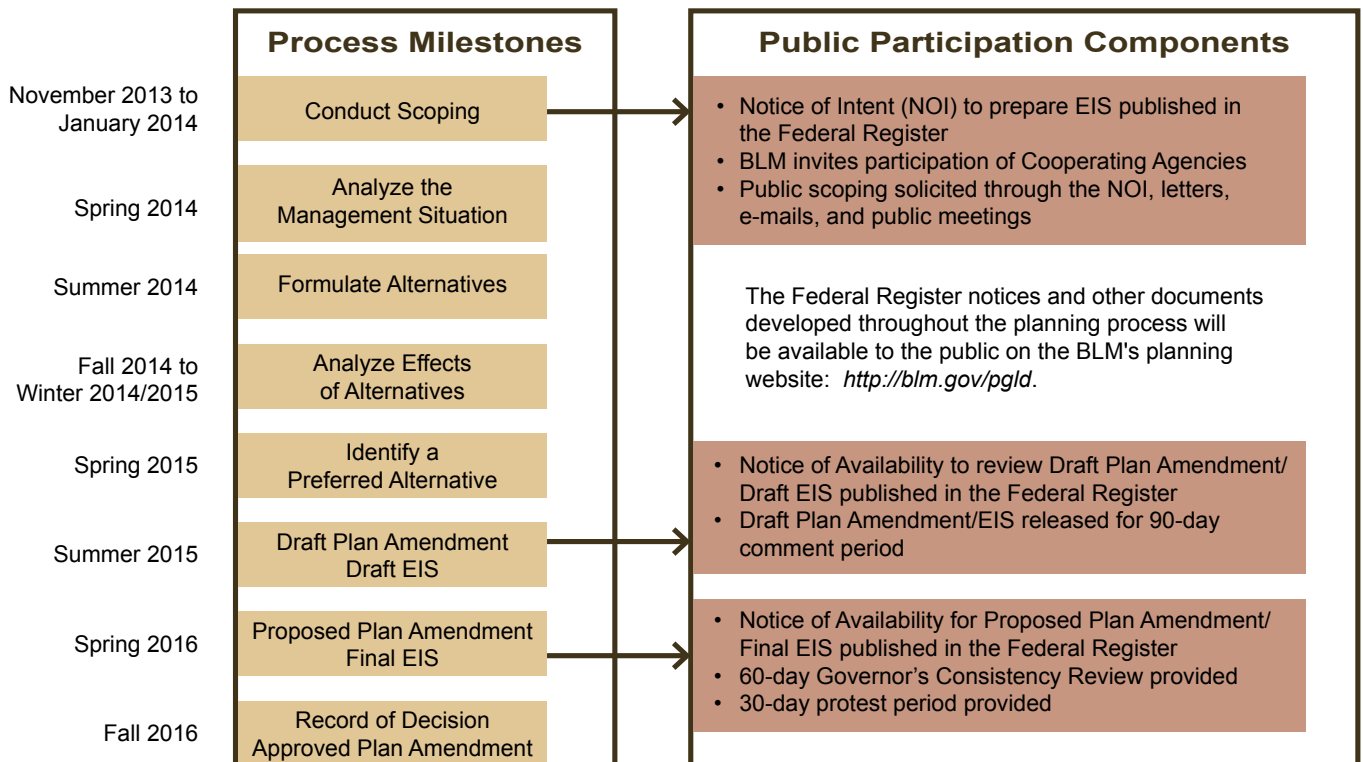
Process Milestones

Public Participation Components

November 2013 to January 2014

Conduct Scoping

- Notice of Intent (NOI) to prepare EIS published in the Federal Register
- BLM invites participation of Cooperating Agencies
- Public scoping solicited through the NOI, letters, e-mails, and public meetings

Spring 2014

Analyze the Management Situation

Summer 2014

Formulate Alternatives

The Federal Register notices and other documents developed throughout the planning process will be available to the public on the BLM's planning website: http://blm.gov/pgld.

Fall 2014 to Winter 2014/2015

Analyze Effects of Alternatives

Spring 2015

Identify a Preferred Alternative

- Notice of Availability to review Draft Plan Amendment/ Draft EIS published in the Federal Register
- Draft Plan Amendment/EIS released for 90-day comment period

Summer 2015

Draft Plan Amendment Draft EIS

Spring 2016

Proposed Plan Amendment Final EIS

- Notice of Availability for Proposed Plan Amendment/ Final EIS published in the Federal Register
- 60-day Governor's Consistency Review provided
- 30-day protest period provided

Fall 2016

Record of Decision Approved Plan Amendment